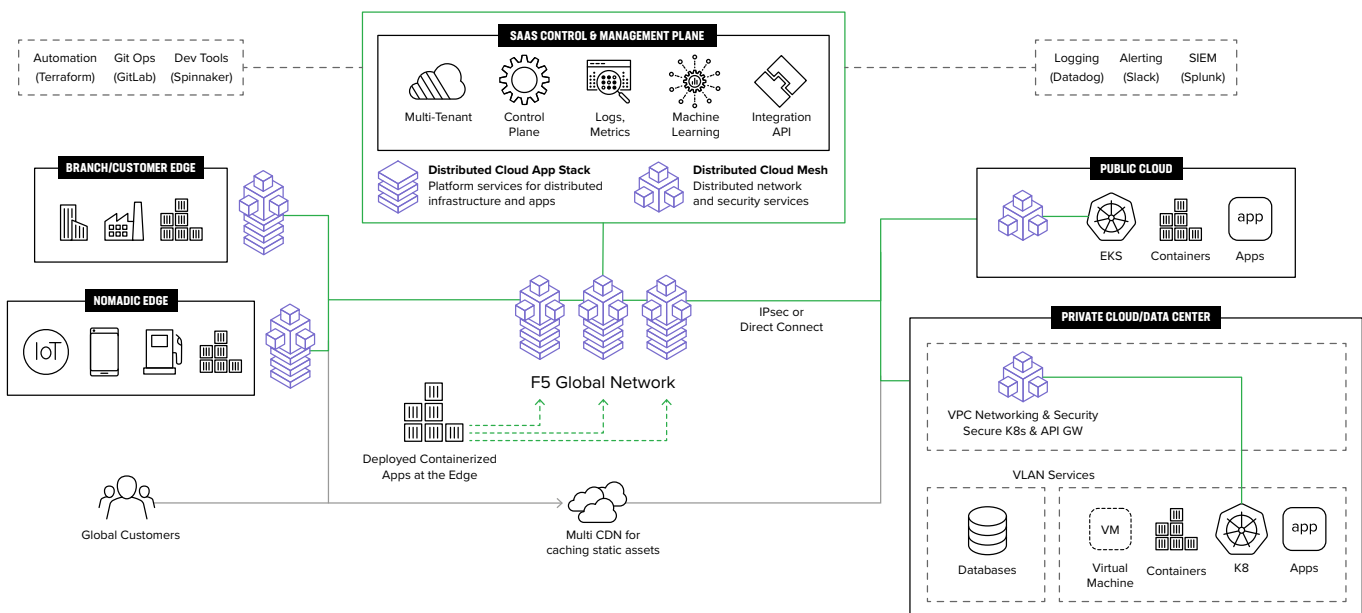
Automation (Terraform)
Git Ops (GitLab)
Dev Tools (Spinnaker)

SAAS CONTROL & MANAGEMENT PLANE

Multi-Tenant
Control Plane
Logs, Metrics
Machine Learning
Integration API

Distributed Cloud App Stack
Platform services for distributed infrastructure and apps

Distributed Cloud Mesh
Distributed network and security services

Logging (Datadog)
Alerting (Slack)
SIEM (Splunk)

BRANCH/CUSTOMER EDGE

NOMADIC EDGE

IoT

PUBLIC CLOUD

EKS
Containers
app
Apps

IPsec or Direct Connect

F5 Global Network

PRIVATE CLOUD/DATA CENTER

VPC Networking & Security
Secure K8s & API GW

VLAN Services

Deployed Containerized Apps at the Edge

Global Customers

Multi CDN for caching static assets

Databases
VM
Virtual Machine
Containers
K8
app
Apps